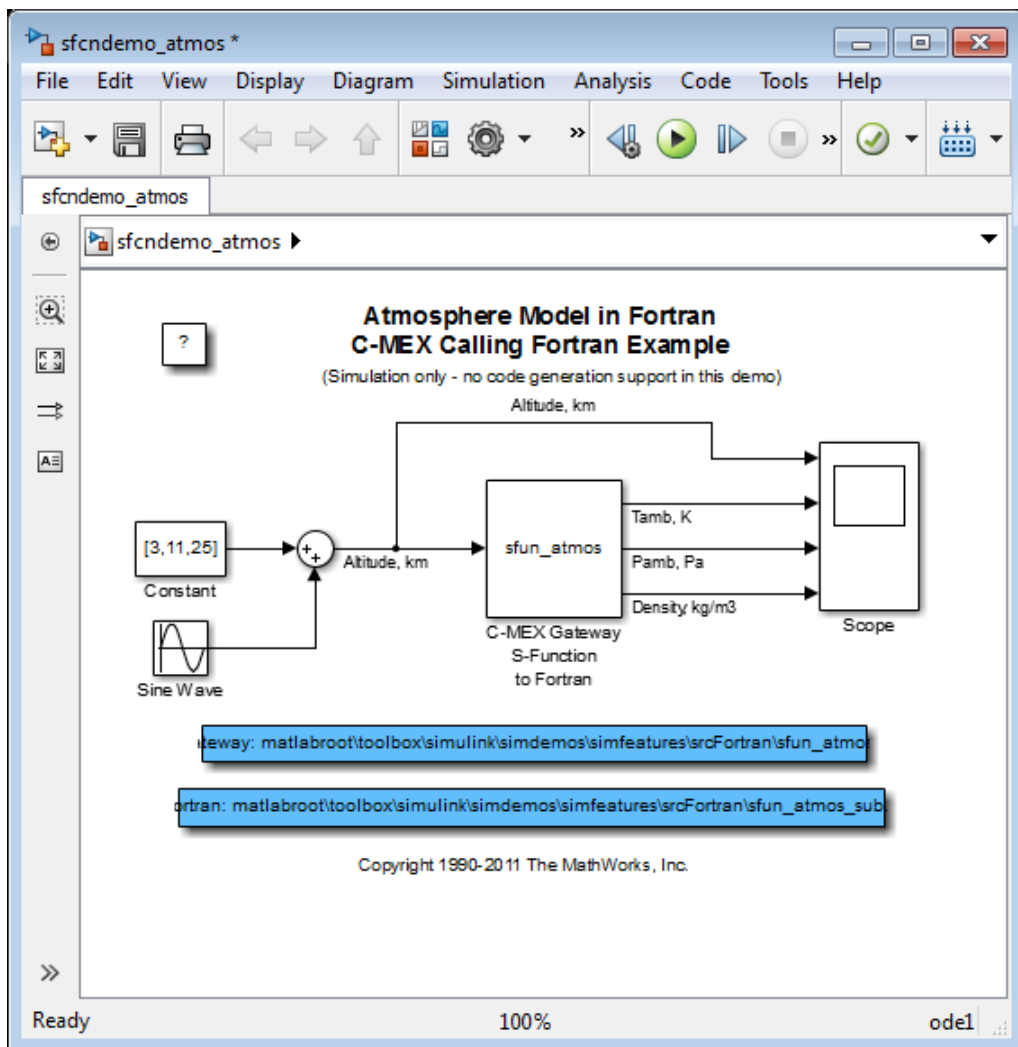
sfcndemo_atmos *

File Edit View Display Diagram Simulation Analysis Code Tools Help

sfcndemo_atmos

sfcndemo_atmos ▸

Atmosphere Model in Fortran
C-MEX Calling Fortran Example
(Simulation only - no code generation support in this demo)

?

Altitude, km

[3,11,25]
Constant

Sine Wave

Altitude, km

sfun_atmos

C-MEX Gateway
S-Function
to Fortran

Tamb, K
Pamb, Pa
Density, kg/m3

Scope

teway: matlabroot\toolbox\simulink\simdemos\simfeatures\srcFortran\sfun_atmo

rtran: matlabroot\toolbox\simulink\simdemos\simfeatures\srcFortran\sfun_atmos_sub

Copyright 1990-2011 The MathWorks, Inc.

Ready 100% ode1